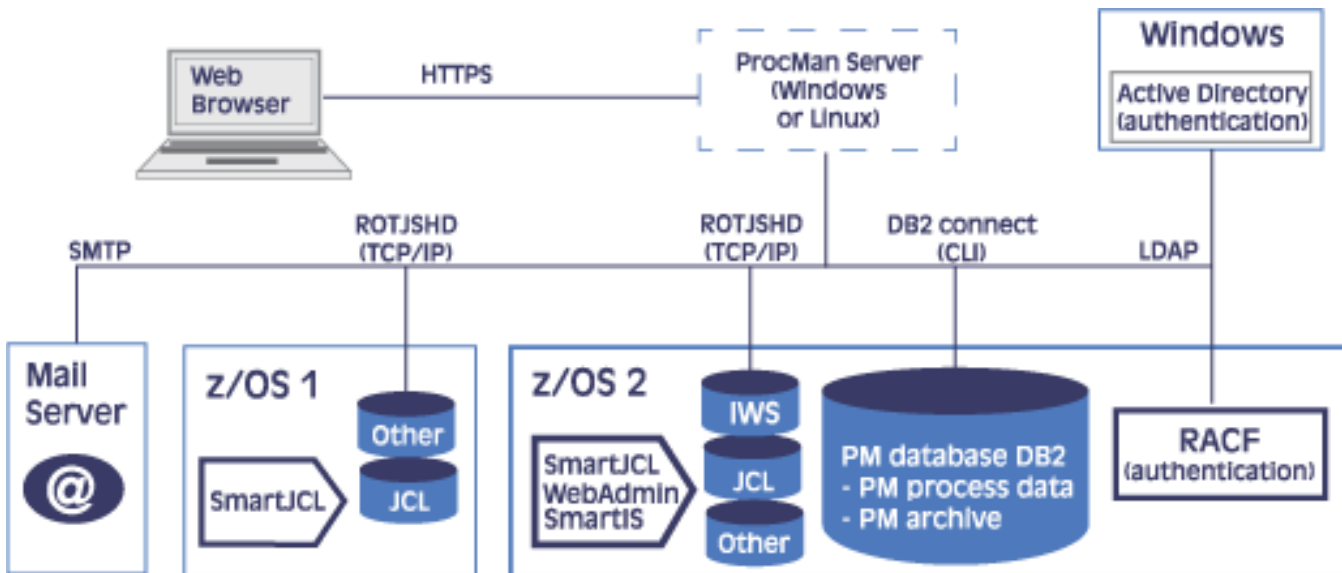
Web Browser

HTTPS

ProcMan Server (Windows or Linux)

Windows

Active Directory (authentication)

SMTP

ROTJSHD (TCP/IP)

ROTJSHD (TCP/IP)

DB2 connect (CLI)

LDAP

Mail Server

@

z/OS 1

Other

SmartJCL

JCL

z/OS 2

IWS

SmartJCL WebAdmin SmartIS

JCL

Other

PM database DB2
- PM process data
- PM archive

RACF (authentication)